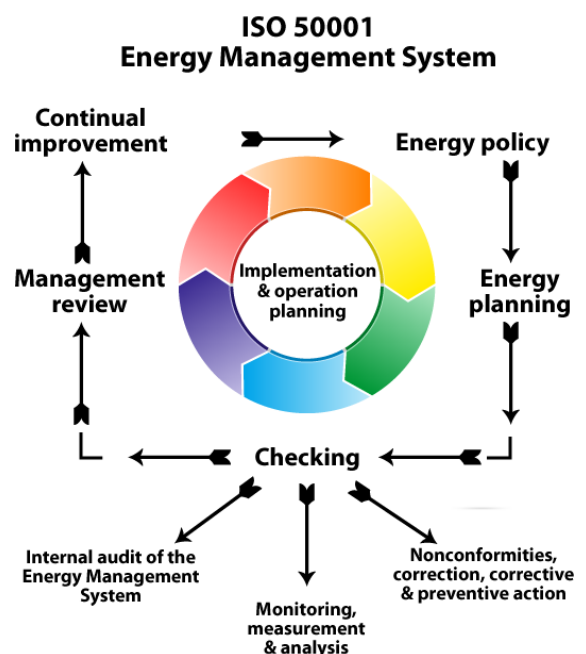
ISO 50001
Energy Management System

Continual improvement

Energy policy

Implementation & operation planning

Management review

Energy planning

Checking

Internal audit of the Energy Management System

Monitoring, measurement & analysis

Nonconformities, correction, corrective & preventive action